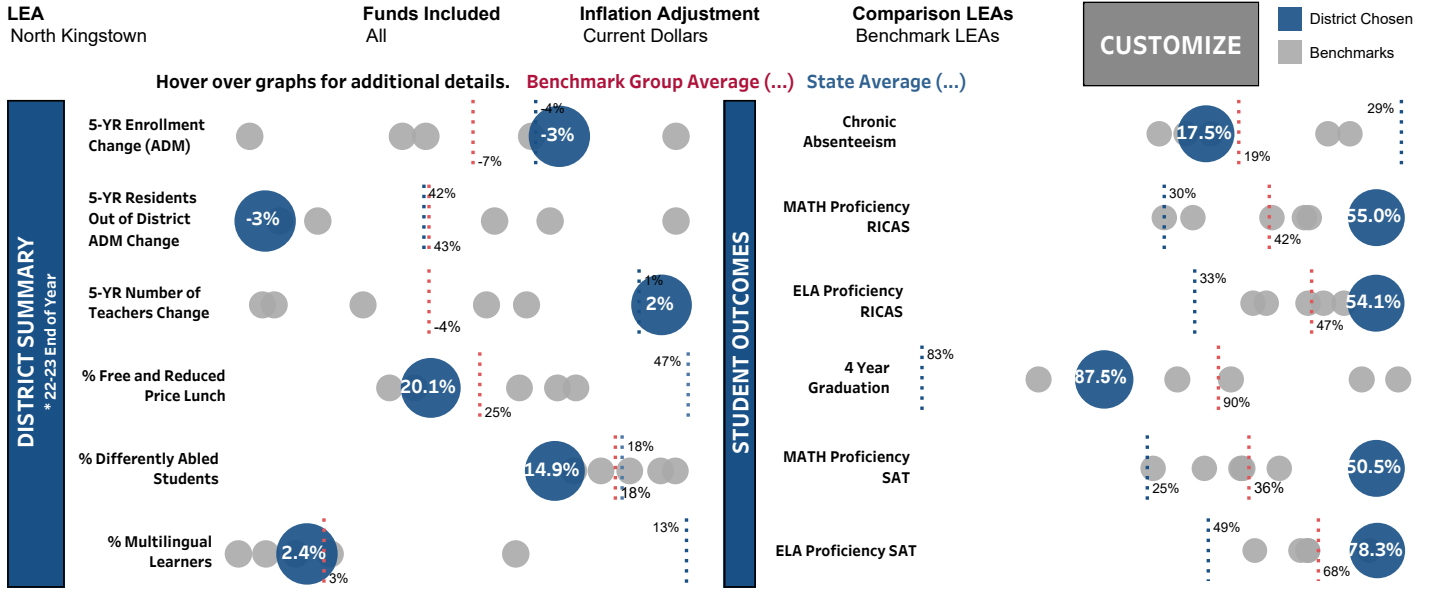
LEA
North Kingstown

Funds Included
All

Inflation Adjustment
Current Dollars

Comparison LEAs
Benchmark LEAs

CUSTOMIZE

District Chosen
Benchmarks

Hover over graphs for additional details. Benchmark Group Average (...) State Average (...)

DISTRICT SUMMARY
* 22-23 End of Year

5-YR Enrollment Change (ADM)
-7%
-4%
-3%

5-YR Residents Out of District ADM Change
-3%
42%
43%

5-YR Number of Teachers Change
-4%
1%
2%

% Free and Reduced Price Lunch
20.1%
25%
47%

% Differently Abled Students
14.9%
18%
18%

% Multilingual Learners
2.4%
3%
13%

STUDENT OUTCOMES

Chronic Absenteeism
17.5%
19%
29%

MATH Proficiency RICAS
30%
42%
55.0%

ELA Proficiency RICAS
33%
47%
54.1%

4 Year Graduation
83%
87.5%
90%

MATH Proficiency SAT
25%
36%
50.5%

ELA Proficiency SAT
49%
68%
78.3%